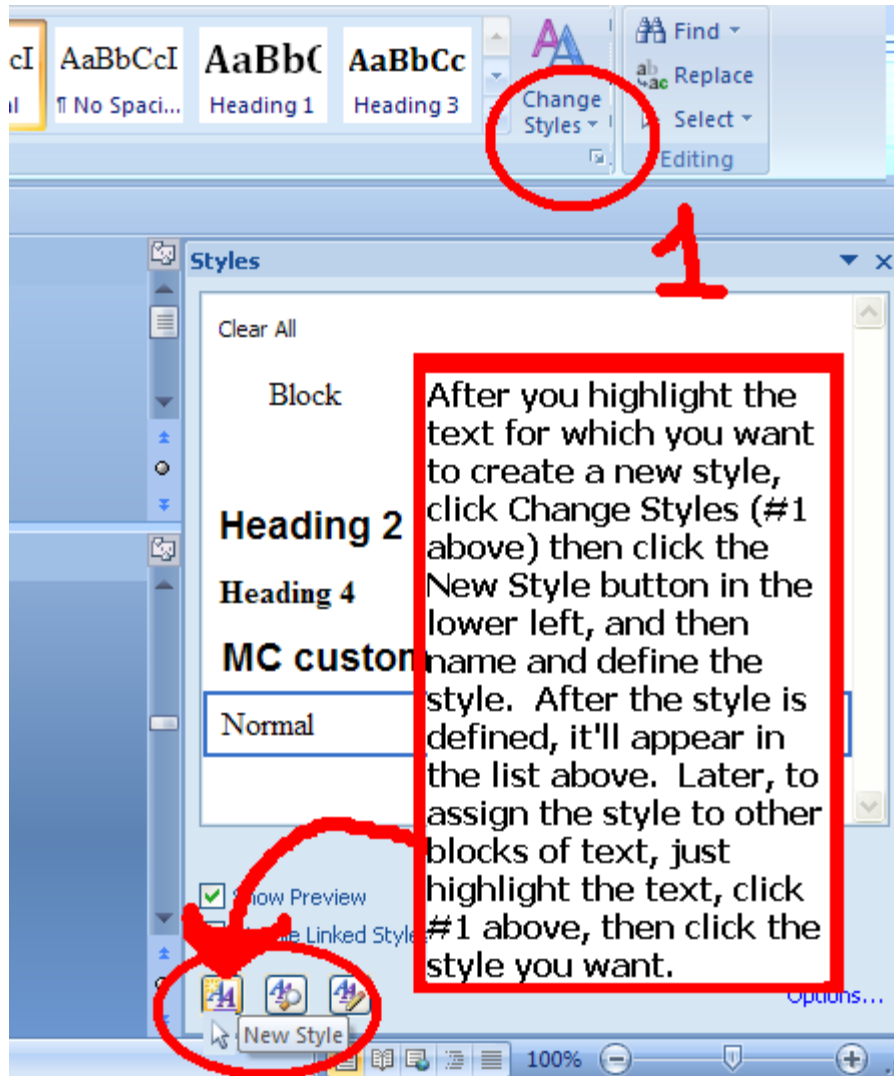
cI
al

AaBbCcI
¶ No Spaci...

AaBbC
Heading 1

AaBbCc
Heading 3

Change Styles

Find
Replace
Select
Editing

1

Styles

Clear All

Block

Heading 2

Heading 4

MC custon

Normal

After you highlight the text for which you want to create a new style, click Change Styles (#1 above) then click the New Style button in the lower left, and then name and define the style. After the style is defined, it'll appear in the list above. Later, to assign the style to other blocks of text, just highlight the text, click #1 above, then click the style you want.

Show Preview
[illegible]le Linked Style

Options...

New Style

100%